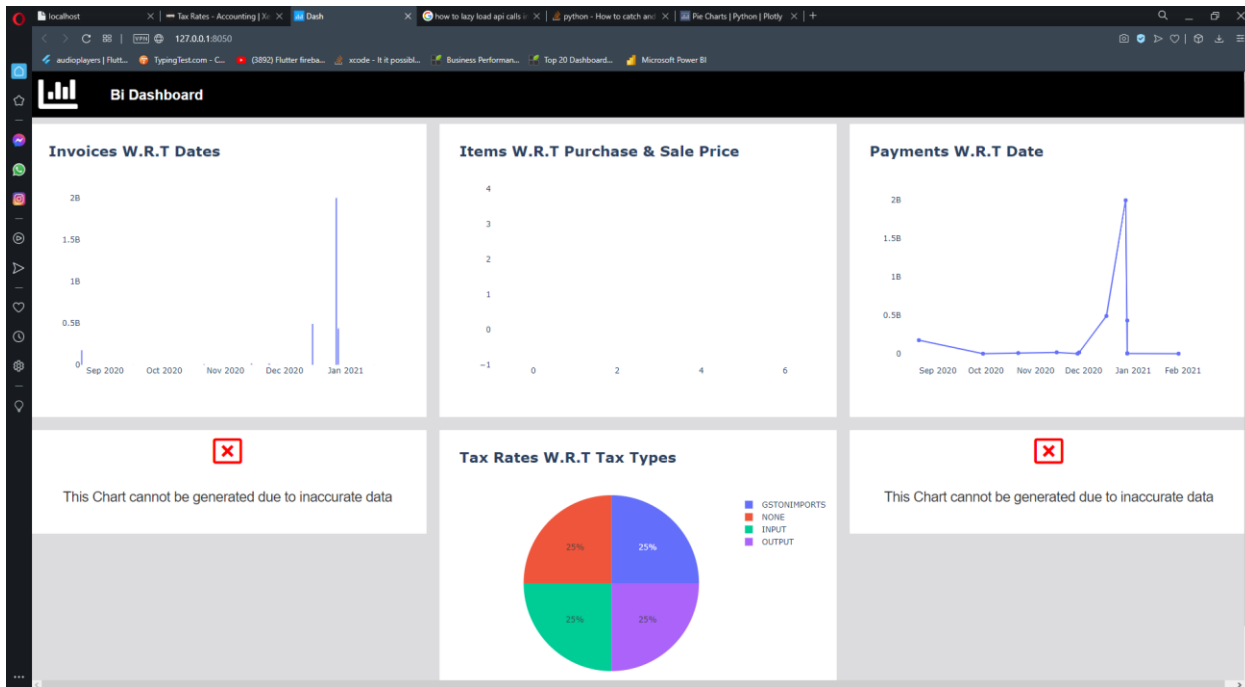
localhost | Tax Rates - Accounting | Xe | Dash | how to lazy load api calls | python - How to catch and | Pie Charts | Python | Plotly

VPN 127.0.0.1:8050

audioplayers | Flutt... TypingTest.com - C... (3892) Flutter fireba... xcode - It it possibl... Business Performan... Top 20 Dashboard... Microsoft Power BI

Bi Dashboard

Invoices W.R.T Dates

2B
1.5B
1B
0.5B
0
Sep 2020 Oct 2020 Nov 2020 Dec 2020 Jan 2021

Items W.R.T Purchase & Sale Price

4
3
2
1
0
−1
0 2 4 6

Payments W.R.T Date

2B
1.5B
1B
0.5B
0
Sep 2020 Oct 2020 Nov 2020 Dec 2020 Jan 2021 Feb 2021

This Chart cannot be generated due to inaccurate data

Tax Rates W.R.T Tax Types

25%
25%
25%
25%

GSTONIMPORTS
NONE
INPUT
OUTPUT

This Chart cannot be generated due to inaccurate data